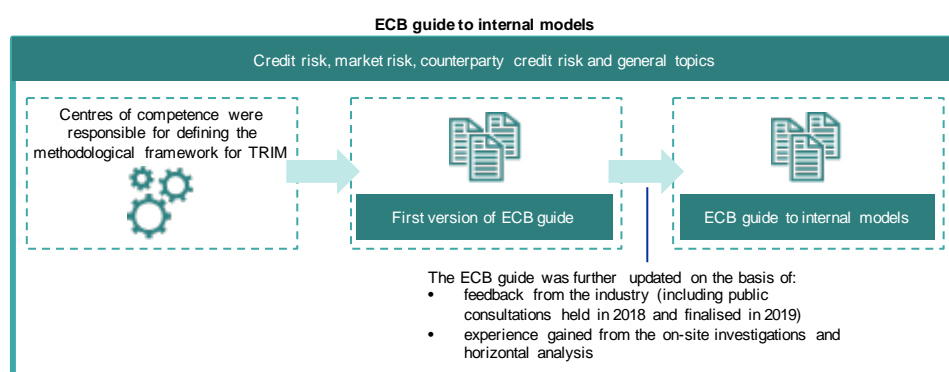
**ECB guide to internal models**

Credit risk, market risk, counterparty credit risk and general topics

Centres of competence were responsible for defining the methodological framework for TRIM

First version of ECB guide

ECB guide to internal models

The ECB guide was further updated on the basis of:

- feedback from the industry (including public consultations held in 2018 and finalised in 2019)
- experience gained from the on-site investigations and horizontal analysis